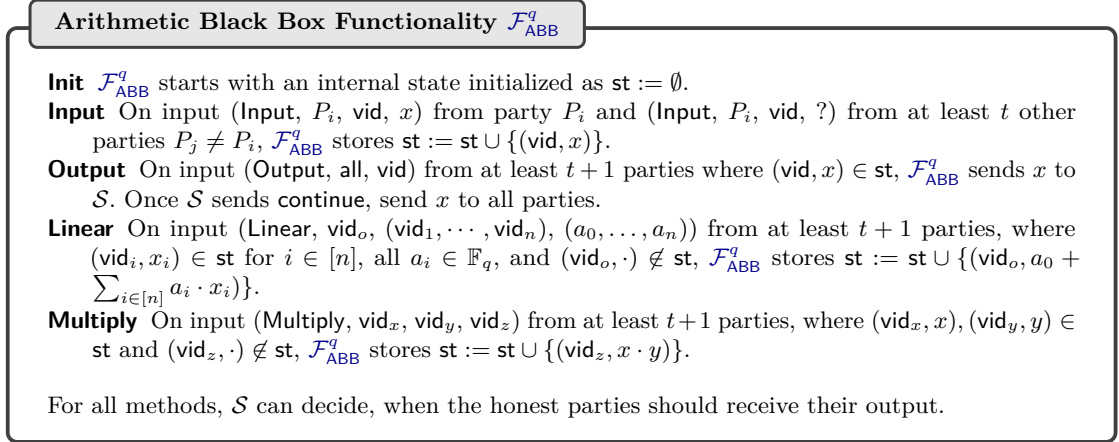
Arithmetic Black Box Functionality $\mathcal{F}^q_{\mathsf{ABB}}$

**Init** $\mathcal{F}^q_{\mathsf{ABB}}$ starts with an internal state initialized as $\mathsf{st} := \emptyset$.

**Input** On input ($\mathsf{Input}$, $P_i$, $\mathsf{vid}$, $x$) from party $P_i$ and ($\mathsf{Input}$, $P_i$, $\mathsf{vid}$, ?) from at least $t$ other parties $P_j \neq P_i$, $\mathcal{F}^q_{\mathsf{ABB}}$ stores $\mathsf{st} := \mathsf{st} \cup \{(\mathsf{vid}, x)\}$.

**Output** On input ($\mathsf{Output}$, $\mathsf{all}$, $\mathsf{vid}$) from at least $t+1$ parties where $(\mathsf{vid}, x) \in \mathsf{st}$, $\mathcal{F}^q_{\mathsf{ABB}}$ sends $x$ to $\mathcal{S}$. Once $\mathcal{S}$ sends $\mathsf{continue}$, send $x$ to all parties.

**Linear** On input ($\mathsf{Linear}$, $\mathsf{vid}_o$, $(\mathsf{vid}_1, \cdots, \mathsf{vid}_n)$, $(a_0, \ldots, a_n)$) from at least $t+1$ parties, where $(\mathsf{vid}_i, x_i) \in \mathsf{st}$ for $i \in [n]$, all $a_i \in \mathbb{F}_q$, and $(\mathsf{vid}_o, \cdot) \notin \mathsf{st}$, $\mathcal{F}^q_{\mathsf{ABB}}$ stores $\mathsf{st} := \mathsf{st} \cup \{(\mathsf{vid}_o, a_0 + \sum_{i\in[n]} a_i \cdot x_i)\}$.

**Multiply** On input ($\mathsf{Multiply}$, $\mathsf{vid}_x$, $\mathsf{vid}_y$, $\mathsf{vid}_z$) from at least $t+1$ parties, where $(\mathsf{vid}_x, x), (\mathsf{vid}_y, y) \in \mathsf{st}$ and $(\mathsf{vid}_z, \cdot) \notin \mathsf{st}$, $\mathcal{F}^q_{\mathsf{ABB}}$ stores $\mathsf{st} := \mathsf{st} \cup \{(\mathsf{vid}_z, x \cdot y)\}$.

For all methods, $\mathcal{S}$ can decide, when the honest parties should receive their output.